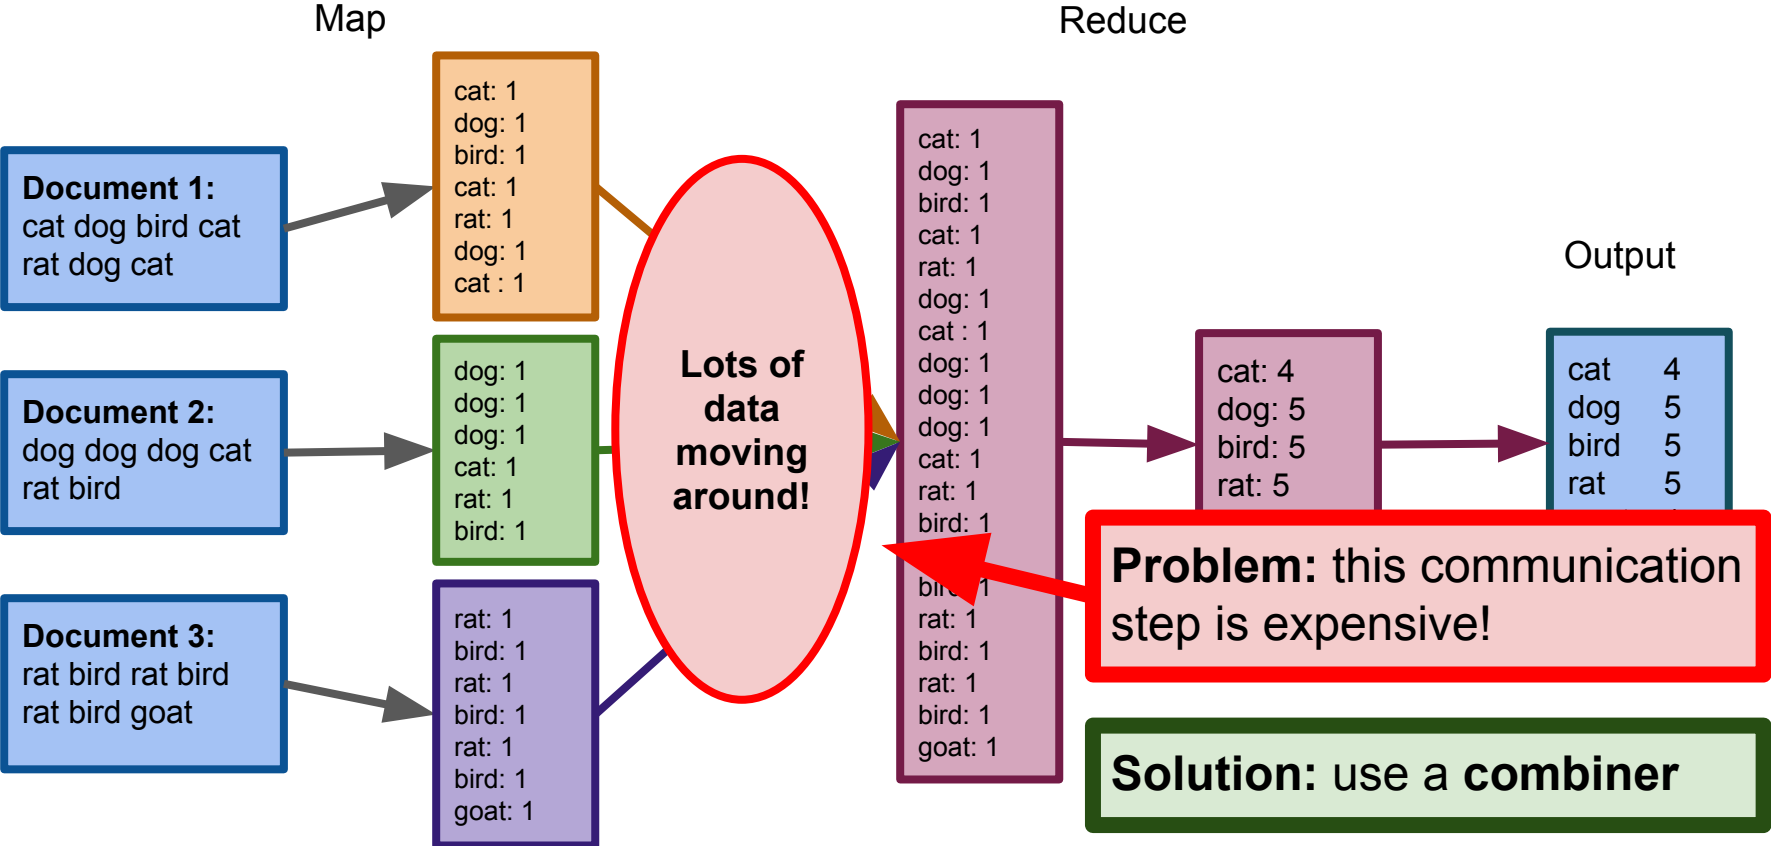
Map

Reduce

Output

Document 1:
cat dog bird cat rat dog cat

Document 2:
dog dog dog cat rat bird

Document 3:
rat bird rat bird rat bird goat

cat: 1
dog: 1
bird: 1
cat: 1
rat: 1
dog: 1
cat : 1

dog: 1
dog: 1
dog: 1
cat: 1
rat: 1
bird: 1

rat: 1
bird: 1
rat: 1
bird: 1
rat: 1
bird: 1
goat: 1

Lots of data moving around!

cat: 1
dog: 1
bird: 1
cat: 1
rat: 1
dog: 1
cat : 1
dog: 1
dog: 1
dog: 1
cat: 1
rat: 1
bird: 1
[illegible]
bi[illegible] 1
rat: 1
bird: 1
rat: 1
bird: 1
goat: 1

cat: 4
dog: 5
bird: 5
rat: 5

| cat | 4 |
|---|---|
| dog | 5 |
| bird | 5 |
| rat | 5 |

Problem: this communication step is expensive!

Solution: use a combiner